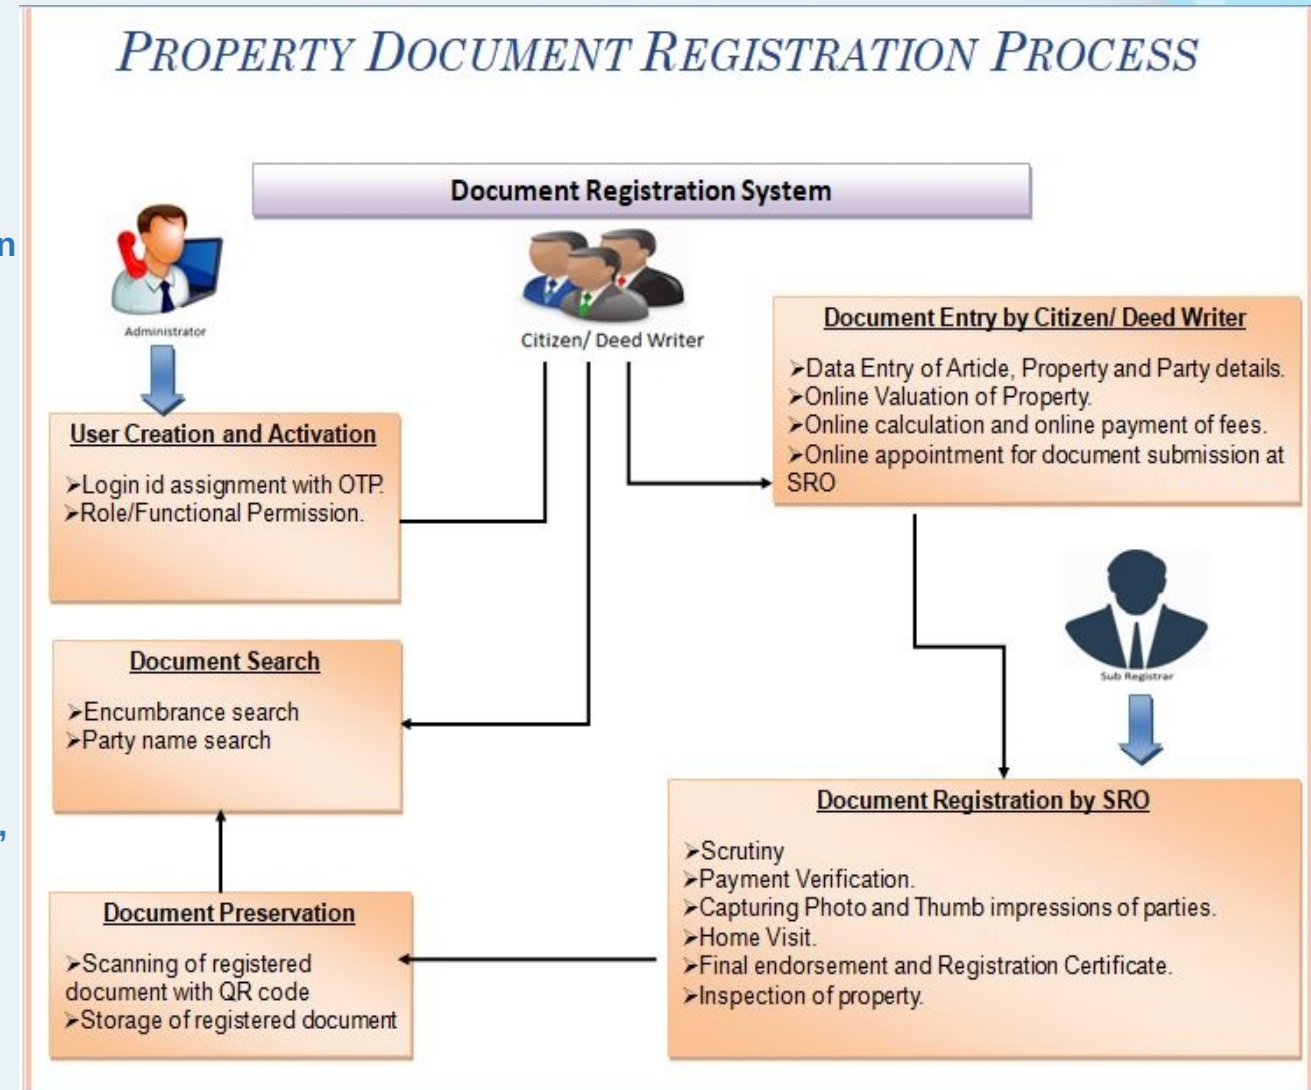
PROPERTY DOCUMENT REGISTRATION PROCESS

Document Registration System

Administrator

Citizen/ Deed Writer

Document Entry by Citizen/ Deed Writer

➢Data Entry of Article, Property and Party details.
➢Online Valuation of Property.
➢Online calculation and online payment of fees.
➢Online appointment for document submission at SRO

User Creation and Activation

➢Login id assignment with OTP.
➢Role/Functional Permission.

Sub Registrar

Document Search

➢Encumbrance search
➢Party name search

Document Registration by SRO

➢Scrutiny
➢Payment Verification.
➢Capturing Photo and Thumb impressions of parties.
➢Home Visit.
➢Final endorsement and Registration Certificate.
➢Inspection of property.

Document Preservation

➢Scanning of registered document with QR code
➢Storage of registered document

n

,